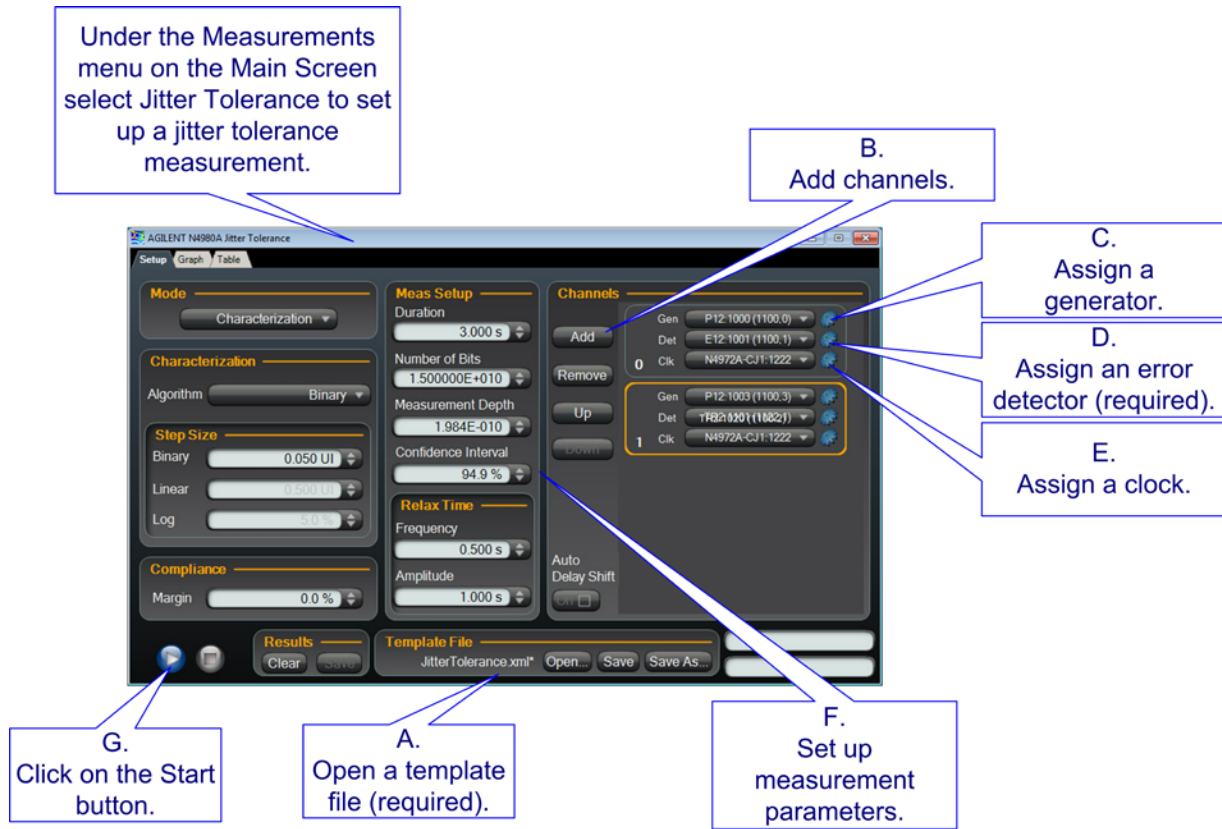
Under the Measurements menu on the Main Screen select Jitter Tolerance to set up a jitter tolerance measurement.

B.
Add channels.

C.
Assign a generator.

D.
Assign an error detector (required).

E.
Assign a clock.

AGILENT N4980A Jitter Tolerance

Setup Graph Table

Mode
Characterization

Characterization
Algorithm Binary

Step Size
Binary 0.050 UI
Linear 0.500 UI
Log 5.0 %

Compliance
Margin 0.0 %

Meas Setup
Duration
3.000 s
Number of Bits
1.500000E+010
Measurement Depth
1.984E-010
Confidence Interval
94.9 %

Relax Time
Frequency
0.500 s
Amplitude
1.000 s

Channels
Add
Remove
Up
Down

Gen P12:1000 (1100,0)
Det E12:1001 (1100,1)
0 Clk N4972A-CJ1:1222

Gen P12:1003 (1100,3)
Det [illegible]
1 Clk N4972A-CJ1:1222

Auto Delay Shift
Off

Results
Clear Save

Template File
JitterTolerance.xml* Open... Save Save As...

G.
Click on the Start button.

A.
Open a template file (required).

F.
Set up measurement parameters.